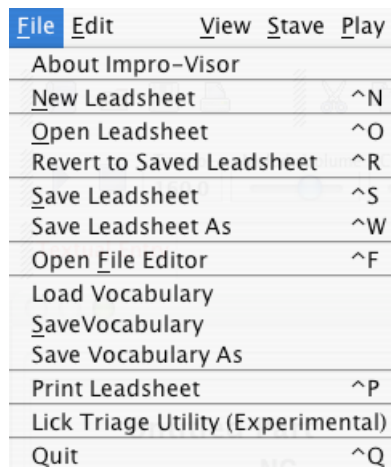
File Edit View Stave Play

About Impro-Visor
New Leadsheet ^N
Open Leadsheet ^O
Revert to Saved Leadsheet ^R
Save Leadsheet ^S
Save Leadsheet As ^W
Open File Editor ^F
Load Vocabulary
SaveVocabulary
Save Vocabulary As
Print Leadsheet ^P
Lick Triage Utility (Experimental)
Quit ^Q